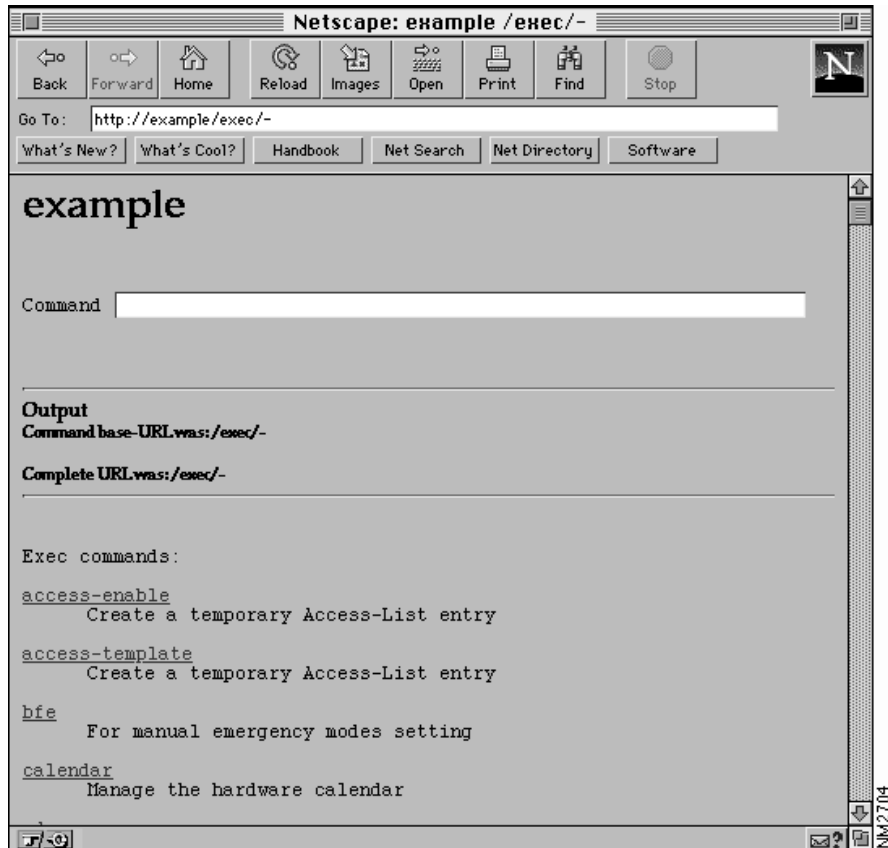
Netscape: example /exec/-

Back Forward Home Reload Images Open Print Find Stop

Go To: http://example/exec/-

What's New? What's Cool? Handbook Net Search Net Directory Software

example

Command

Output
Command base-URL was: /exec/-

Complete URL was: /exec/-

Exec commands:

access-enable
Create a temporary Access-List entry

access-template
Create a temporary Access-List entry

bfe
For manual emergency modes setting

calendar
Manage the hardware calendar

NM2704